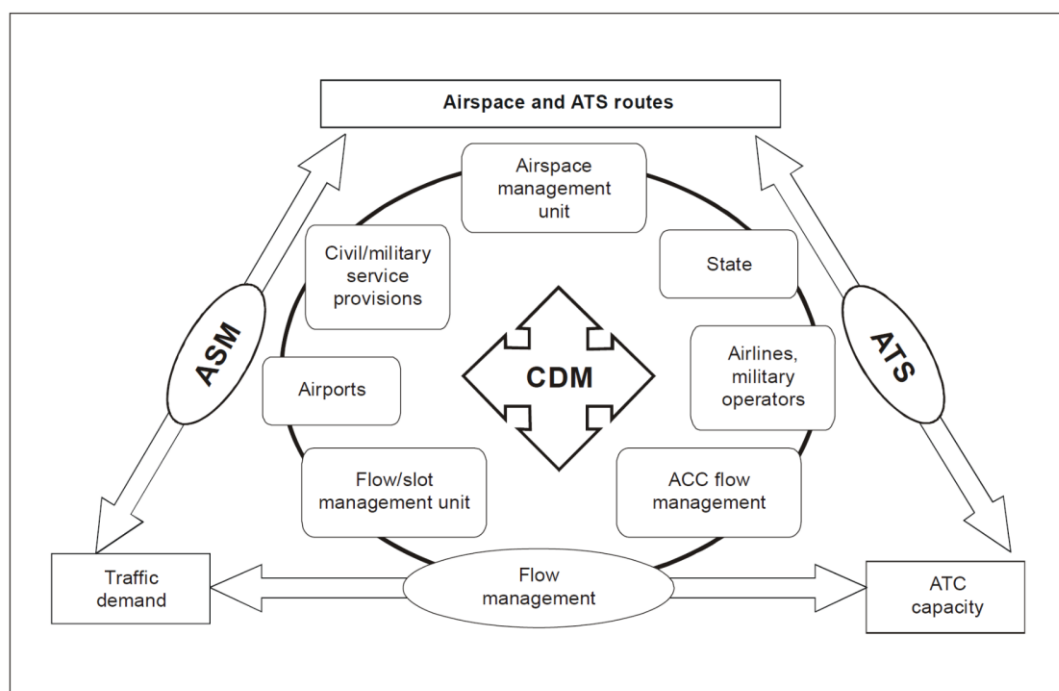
Airspace and ATS routes

Airspace management unit

Civil/military service provisions

State

ASM

ATS

CDM

Airports

Airlines, military operators

Flow/slot management unit

ACC flow management

Traffic demand

Flow management

ATC capacity